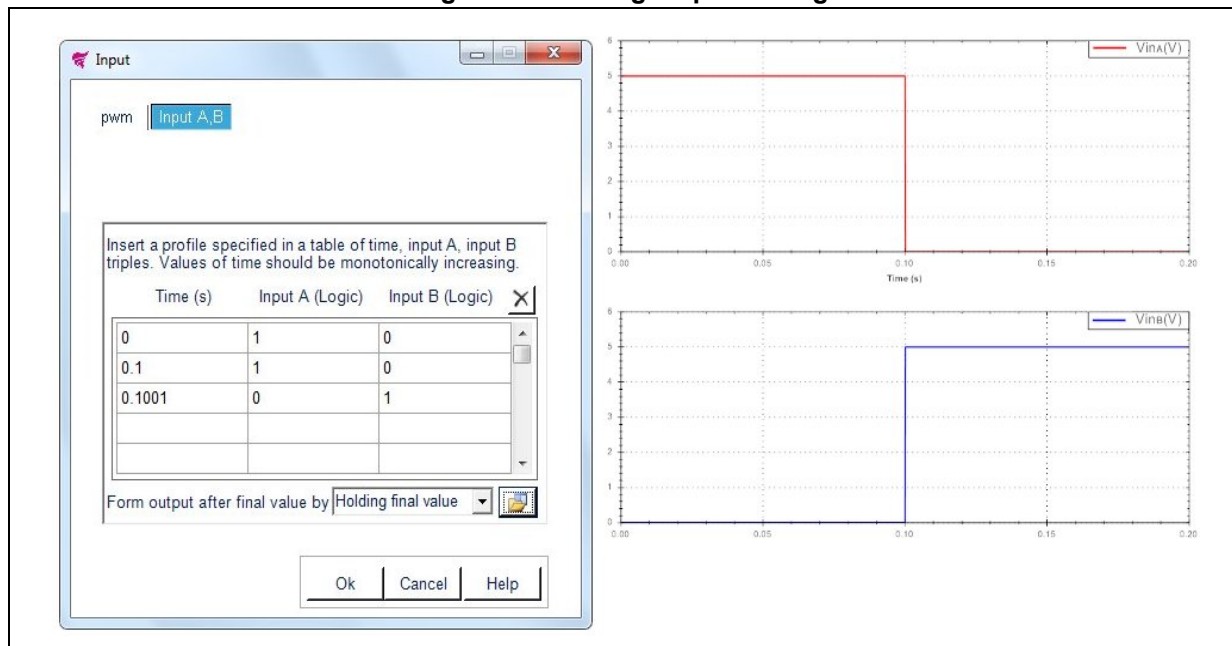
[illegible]

Input

pwm | Input A,B

Insert a profile specified in a table of time, input A, input B triples. Values of time should be monotonically increasing.

| Time (s) | Input A (Logic) | Input B (Logic) |
|---|---|---|
| 0 | 1 | 0 |
| 0.1 | 1 | 0 |
| 0.1001 | 0 | 1 |
| | | |
| | | |

Form output after final value by Holding final value

Ok Cancel Help

6
5
4
3
2
1
0
0.00 0.05 0.10 0.15 0.20
Time (s)
VinA(V)

6
5
4
3
2
1
0
0.00 0.05 0.10 0.15 0.20
VinB(V)